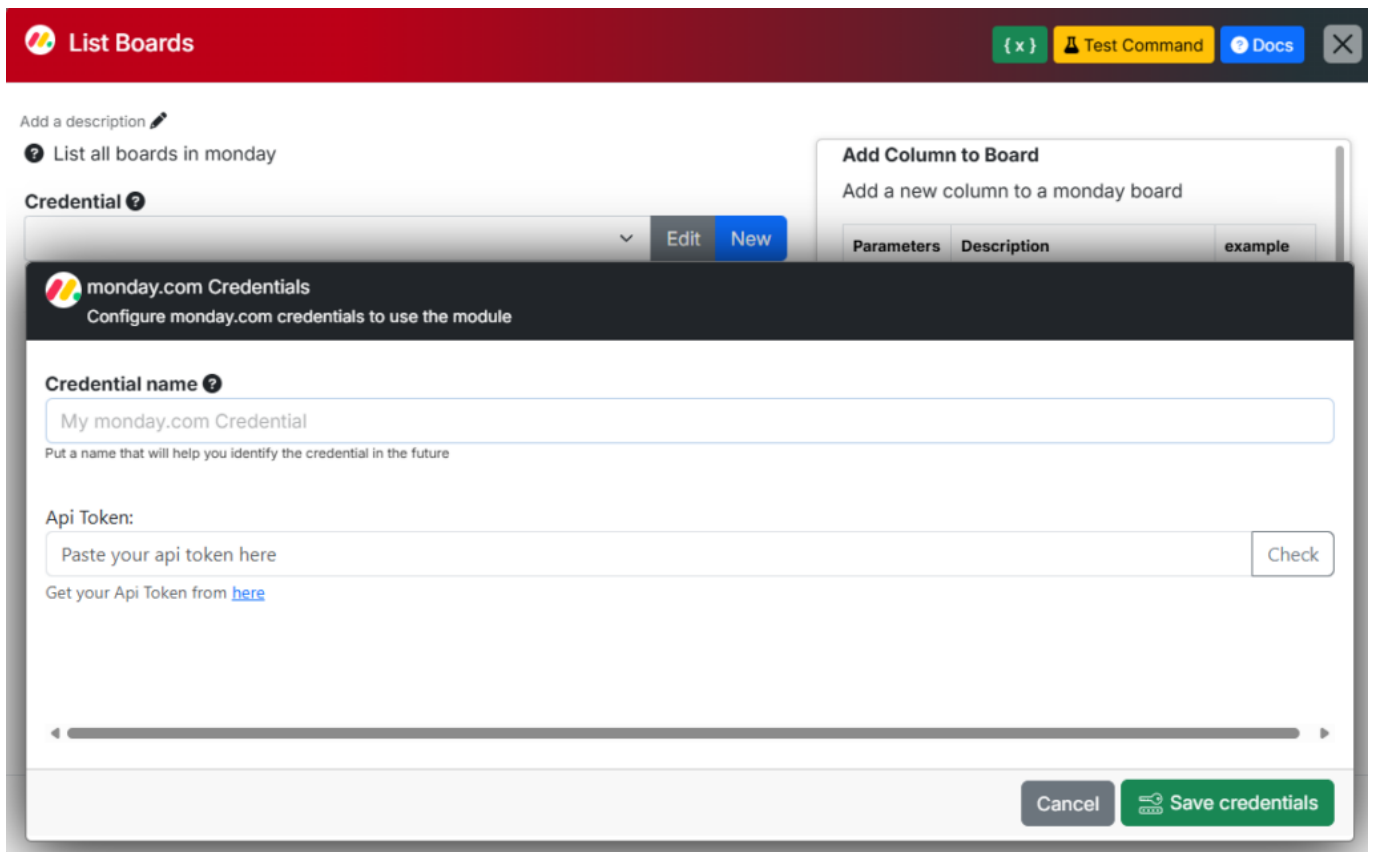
List Boards

{x} Test Command Docs

Add a description

List all boards in monday

Credential

Edit New

Add Column to Board

Add a new column to a monday board

| Parameters | Description | example |
|---|---|---|

monday.com Credentials

Configure monday.com credentials to use the module

Credential name

My monday.com Credential

Put a name that will help you identify the credential in the future

Api Token:

Paste your api token here

Check

Get your Api Token from here

Cancel

Save credentials